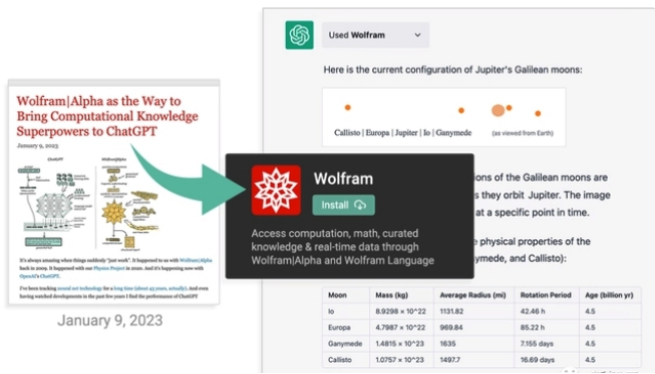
Wolfram|Alpha as the Way to Bring Computational Knowledge Superpowers to ChatGPT

January 9, 2023

ChatGPT

It's always amazing when things suddenly "just work." It happened to us with Wolfram|Alpha back in 2009. It happened with our Physics Project in 2020. And it's happening now with OpenAI's ChatGPT.

I've been tracking neural net technology for a long time (about 43 years, actually). And even having watched developments in the past few years I find the performance of ChatGPT

January 9, 2023

Used Wolfram

Here is the current configuration of Jupiter's Galilean moons:

Callisto | Europa | Jupiter | Io | Ganymede (as viewed from Earth)

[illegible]ions of the Galilean moons are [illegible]s they orbit Jupiter. The image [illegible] at a specific point in time.

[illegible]e physical properties of the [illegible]ymede, and Callisto):

Wolfram

Install

Access computation, math, curated knowledge & real-time data through Wolfram|Alpha and Wolfram Language

| Moon | Mass (kg) | Average Radius (mi) | Rotation Period | Age (billion yr) |
|---|---|---|---|---|
| Io | 8.9298 × 10^22 | 1131.82 | 42.46 h | 4.5 |
| Europa | 4.7987 × 10^22 | 969.84 | 85.22 h | 4.5 |
| Ganymede | 1.4815 × 10^23 | 1635 | 7.155 days | 4.5 |
| Callisto | 1.0757 × 10^23 | 1497.7 | 16.69 days | 4.5 |